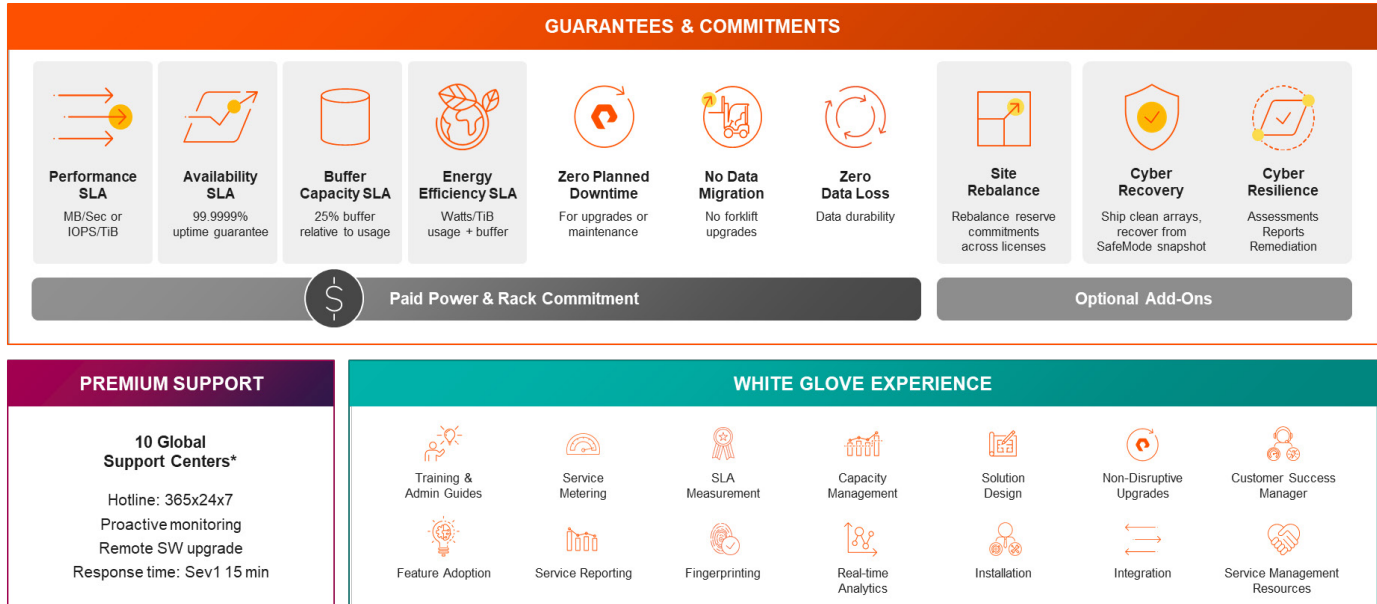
GUARANTEES & COMMITMENTS

Performance SLA
MB/Sec or IOPS/TiB

Availability SLA
99.9999% uptime guarantee

Buffer Capacity SLA
25% buffer relative to usage

Energy Efficiency SLA
Watts/TiB usage + buffer

Zero Planned Downtime
For upgrades or maintenance

No Data Migration
No forklift upgrades

Zero Data Loss
Data durability

Site Rebalance
Rebalance reserve commitments across licenses

Cyber Recovery
Ship clean arrays, recover from SafeMode snapshot

Cyber Resilience
Assessments Reports Remediation

$

Paid Power & Rack Commitment

Optional Add-Ons

PREMIUM SUPPORT

10 Global Support Centers*

Hotline: 365x24x7
Proactive monitoring
Remote SW upgrade
Response time: Sev1 15 min

WHITE GLOVE EXPERIENCE

Training & Admin Guides

Service Metering

SLA Measurement

Capacity Management

Solution Design

Non-Disruptive Upgrades

Customer Success Manager

Feature Adoption

Service Reporting

Fingerprinting

Real-time Analytics

Installation

Integration

Service Management Resources